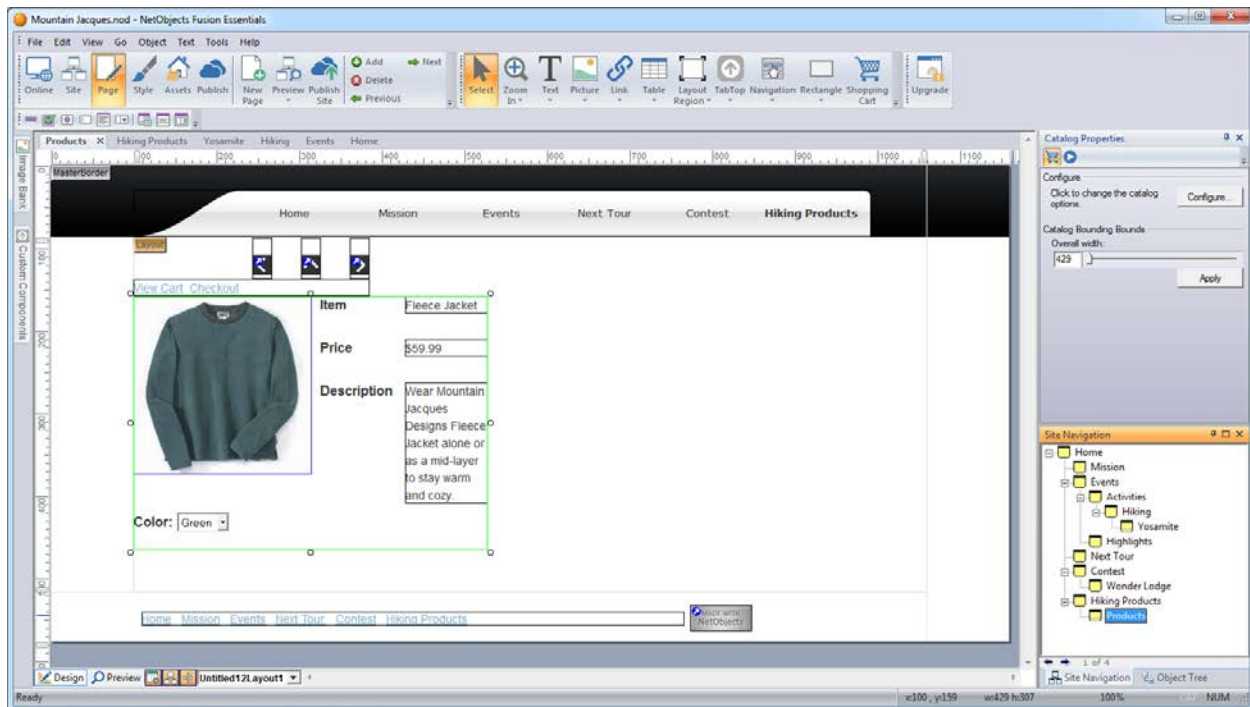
Mountain Jacques.nod - NetObjects Fusion Essentials

File Edit View Go Object Text Tools Help

Online Site Page Style Assets Publish New Page Preview Publish Site Add Delete Previous Next Select Zoom In Text Picture Link Table Layout Region TabTop Navigation Rectangle Shopping Cart Upgrade

Products × Hiking Products Yosemite Hiking Events Home

MasterBorder

Home Mission Events Next Tour Contest Hiking Products

Layout

View Cart Checkout

Item Fleece Jacket

Price $59.99

Description Wear Mountain Jacques Designs Fleece Jacket alone or as a mid-layer to stay warm and cozy.

Color: Green

Home Mission Events Next Tour Contest Hiking Products

NetObjects

Image Bank

Custom Components

Catalog Properties

Configure

Click to change the catalog options.

Configure...

Catalog Bounding Bounds

Overall width:

429

Apply

Site Navigation

Home
Mission
Events
Activities
Hiking
Yosamite
Highlights
Next Tour
Contest
Wonder Lodge
Hiking Products
Products

1 of 4

Site Navigation Object Tree

Design Preview Untitled12Layout1

Ready x:100 , y:159 w:429 h:307 100% NUM